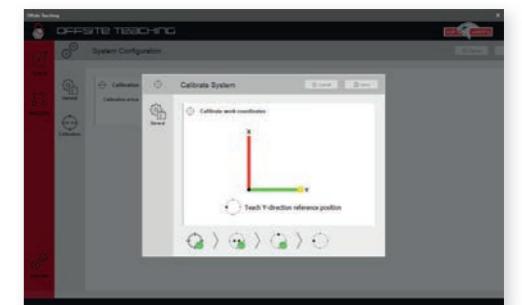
Offsite Teaching

OFFSITE TEACHING

System Configuration

General

Calibration

Calibration

Calibrate System

Cancel

Save

General

Calibrate work coordinates

Y

X

Teach Y-direction reference position